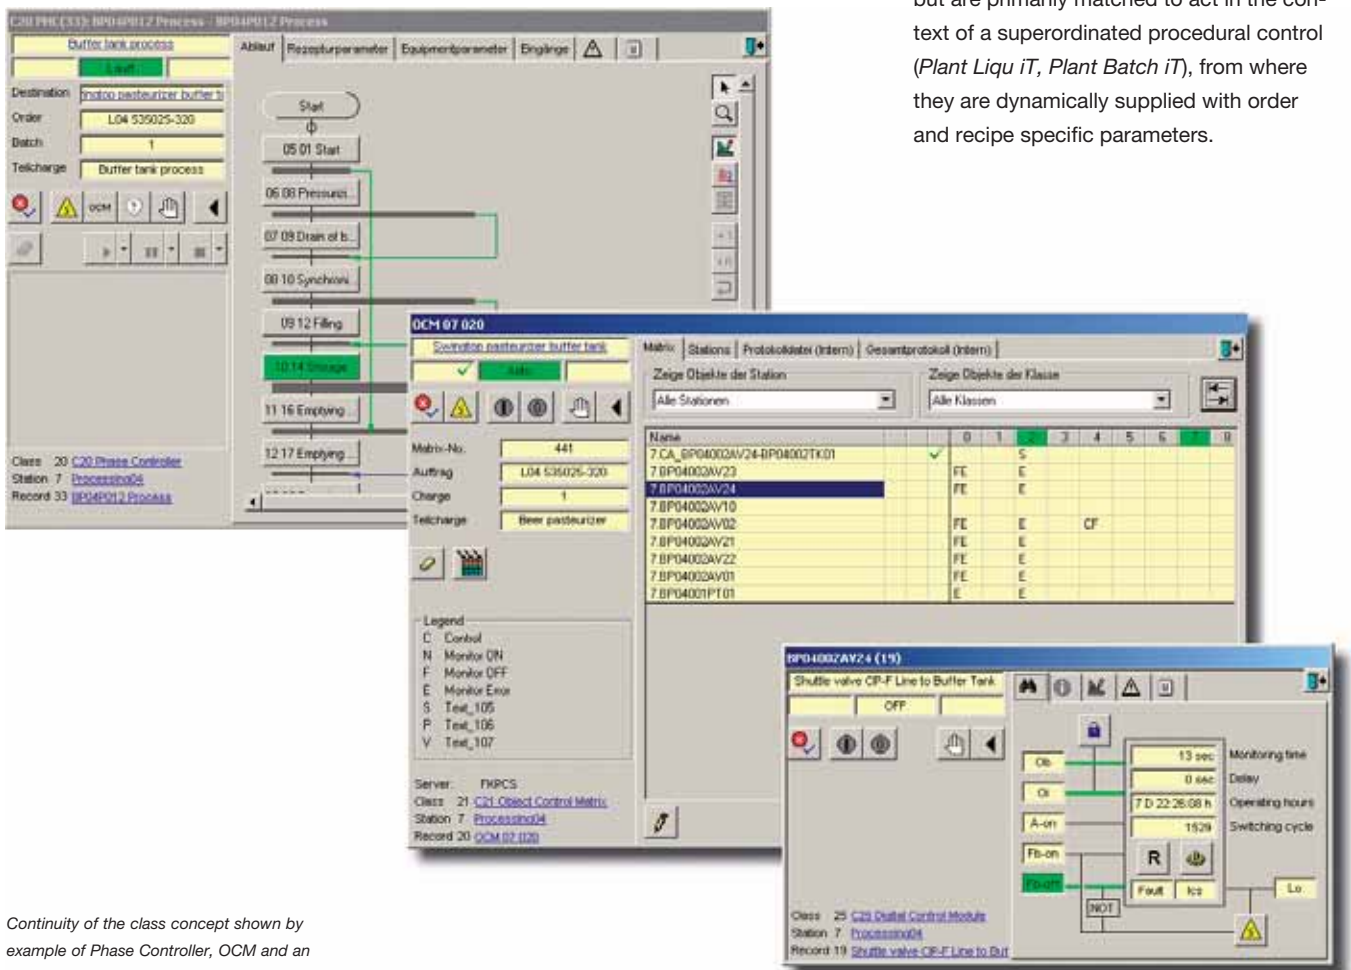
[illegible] but are primarily matched to act in the context of a superordinated procedural control (*Plant Liqu iT, Plant Batch iT*), from where they are dynamically supplied with order and recipe specific parameters.

C20 PHC(33): BP04P012 Process - BP04P012 Process

Buffer tank process

Lauft

Destination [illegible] pasteurizer buffer t

Order L04 535025-320

Batch 1

Teilcharge Buffer tank process

OCM

Ablauf | Rezepturparameter | Equipmentparameter | Eingänge

Start

05 01 Start

06 08 Pressurizi

07 09 Drain of b

08 10 Synchroni

09 12 Filling

10 14 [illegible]

11 16 Emptying

12 17 Emptying

Class 20 C20 Phase Controller
Station 7 Processing04
Record 33 BP04P012 Process

OCM 07 020

Switchton pasteurizer buffer tank

Aktiv

Matrix-No. 441

Auftrag L04 535025-320

Charge 1

Teilcharge Beer pasteurizer

Matrix | Stations | Protokolldatei (Intern) | Gesamtprotokoll (Intern)

Zeige Objekte der Station
Alle Stationen

Zeige Objekte der Klasse
Alle Klassen

| Name | | | 0 | 1 | 2 | 3 | 4 | 5 | 6 | 7 | 8 |
|---|---|---|---|---|---|---|---|---|---|---|---|
| 7.CA_BP04002AV24-BP04002TK01 | | ✓ | | | S | | | | | | |
| 7.BP04002AV23 | | | FE | | E | | | | | | |
| 7.BP04002AV24 | | | FE | | E | | | | | | |
| 7.BP04002AV10 | | | | | | | | | | | |
| 7.BP04002AV02 | | | FE | | E | | CF | | | | |
| 7.BP04002AV21 | | | FE | | E | | | | | | |
| 7.BP04002AV22 | | | FE | | E | | | | | | |
| 7.BP04002AV01 | | | FE | | E | | | | | | |
| 7.BP04001PT01 | | | E | | E | | | | | | |

Legend
C Control
N Monitor ON
F Monitor OFF
E Monitor Error
S Text_105
P Text_106
V Text_107

Server: FKPCS
Class 21 C21 Object Control Matrix
Station 7 Processing04
Record 20 OCM 07 020

BP04002AV24 (19)

Shuttle valve CIP-F Line to Buffer Tank

OFF

Ob
Oi
A-on
Fb-on
Fb-off
NOT

13 sec Monitoring time
0 sec Delay
7 D 22:26:08 h Operating hours
1529 Switching cycle

R

Fout Ics

Lo

Class 25 C25 Digital Control Module
Station 7 Processing04
Record 19 Shuttle valve CIP-F Line to Buf

*Continuity of the class concept shown by example of Phase Controller, OCM and an*